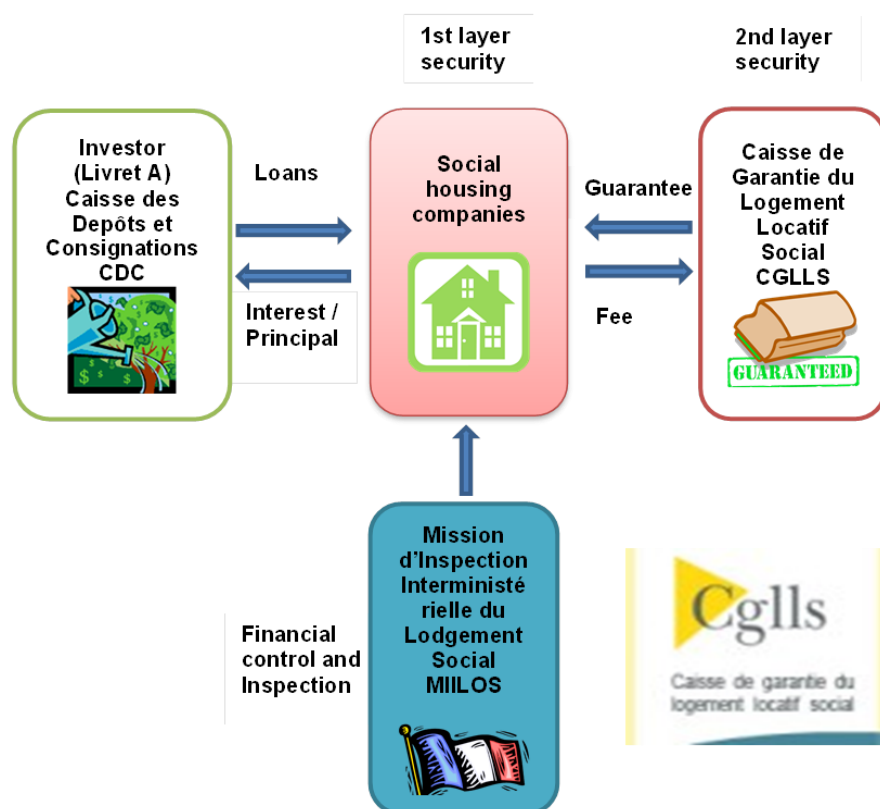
1st layer security

2nd layer security

Investor (Livret A) Caisse des Depôts et Consignations CDC

Loans

Interest / Principal

Social housing companies

Guarantee

Fee

Caisse de Garantie du Logement Locatif Social CGLLS

GUARANTEED

Financial control and Inspection

Mission d'Inspection Interministérielle du Lodgement Social MIILOS

Cglls

Caisse de garantie du logement locatif social